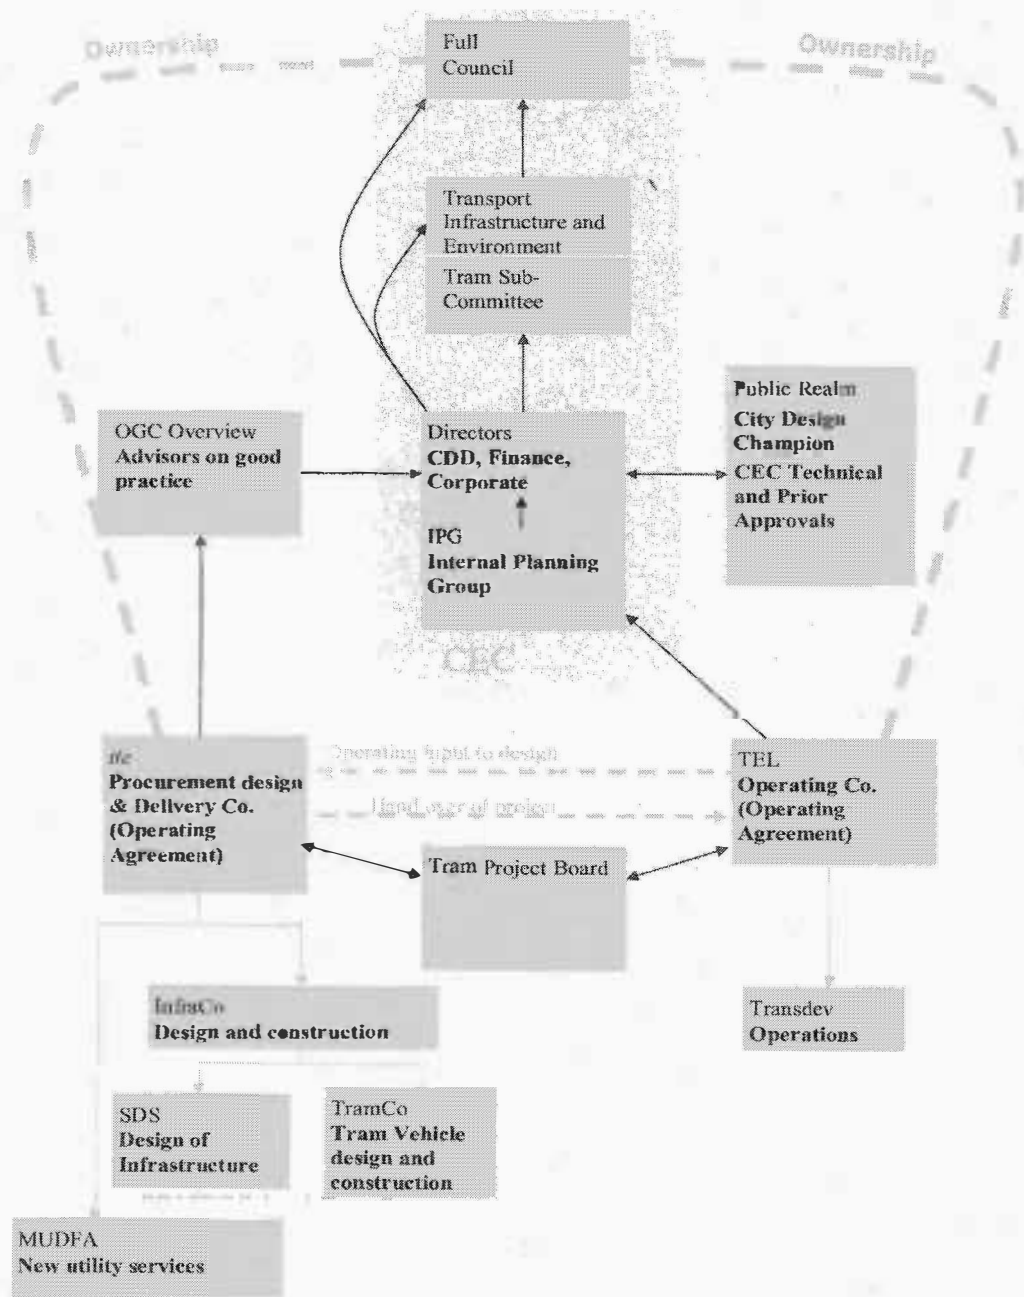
Ownership

Ownership

Full Council

Transport Infrastructure and Environment

Tram Sub-Committee

Public Realm
City Design Champion
CEC Technical and Prior Approvals

OGC Overview
Advisors on good practice

Directors
CDD, Finance, Corporate

IPG
Internal Planning Group

CEC

tie
Procurement design & Delivery Co. (Operating Agreement)

Operating input to design

Hand over of project

TEL
Operating Co. (Operating Agreement)

Tram Project Board

InfraCo
Design and construction

Transdev
Operations

SDS
Design of Infrastructure

TramCo
Tram Vehicle design and construction

MUDFA
New utility services